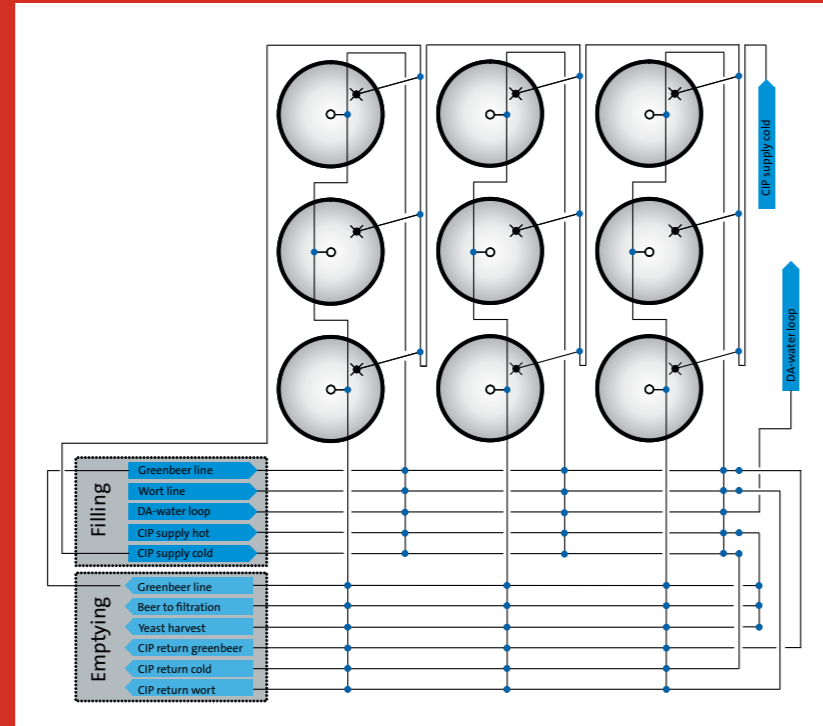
CIP supply cold

DA-water loop

Filling
Greenbeer line
Wort line
DA-water loop
CIP supply hot
CIP supply cold

Emptying
Greenbeer line
Beer to filtration
Yeast harvest
CIP return greenbeer
CIP return cold
CIP return wort